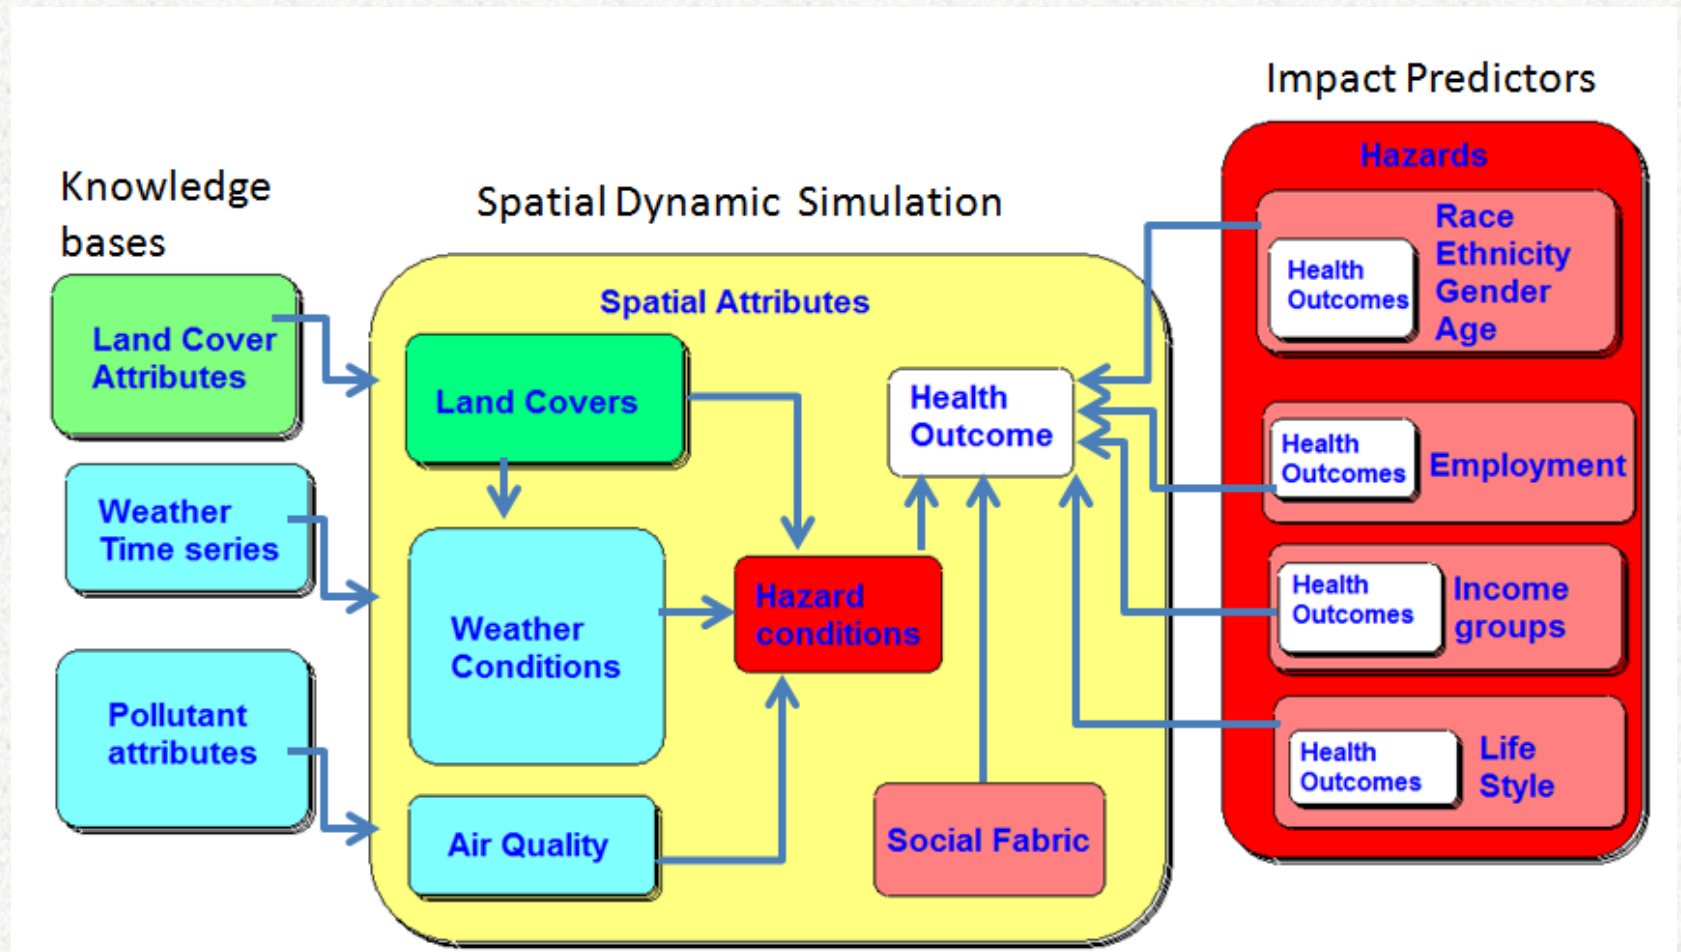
Knowledge bases

Spatial Dynamic Simulation

Impact Predictors

Land Cover Attributes

Weather Time series

Pollutant attributes

Spatial Attributes

Land Covers

Weather Conditions

Air Quality

Hazard conditions

Health Outcome

Social Fabric

Hazards

Health Outcomes

Race Ethnicity Gender Age

Health Outcomes

Employment

Health Outcomes

Income groups

Health Outcomes

Life Style